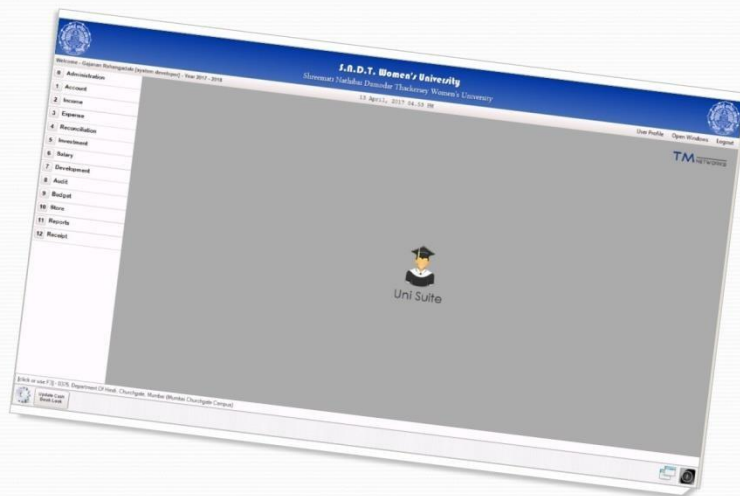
S.N.D.T. Women's University
Shreemati Nathibai Damodar Thackersey Women's University
13 April, 2017 04.53 PM

Welcome - Gajanan Bahiragade [system developer] - Year 2017 - 2018

0 Administration
1 Account
2 Income
3 Expense
4 Reconciliation
5 Investment
6 Salary
7 Development
8 Audit
9 Budget
10 More
11 Reports
12 Receipt

User Profile Open Windows Logout

TM NETWORKS

Uni Suite

[click or use F3] - SSIN, Department Of Head - Churchgate, Mumbai [Mumbai Churchgate Campus]

Update Cash Book Lock